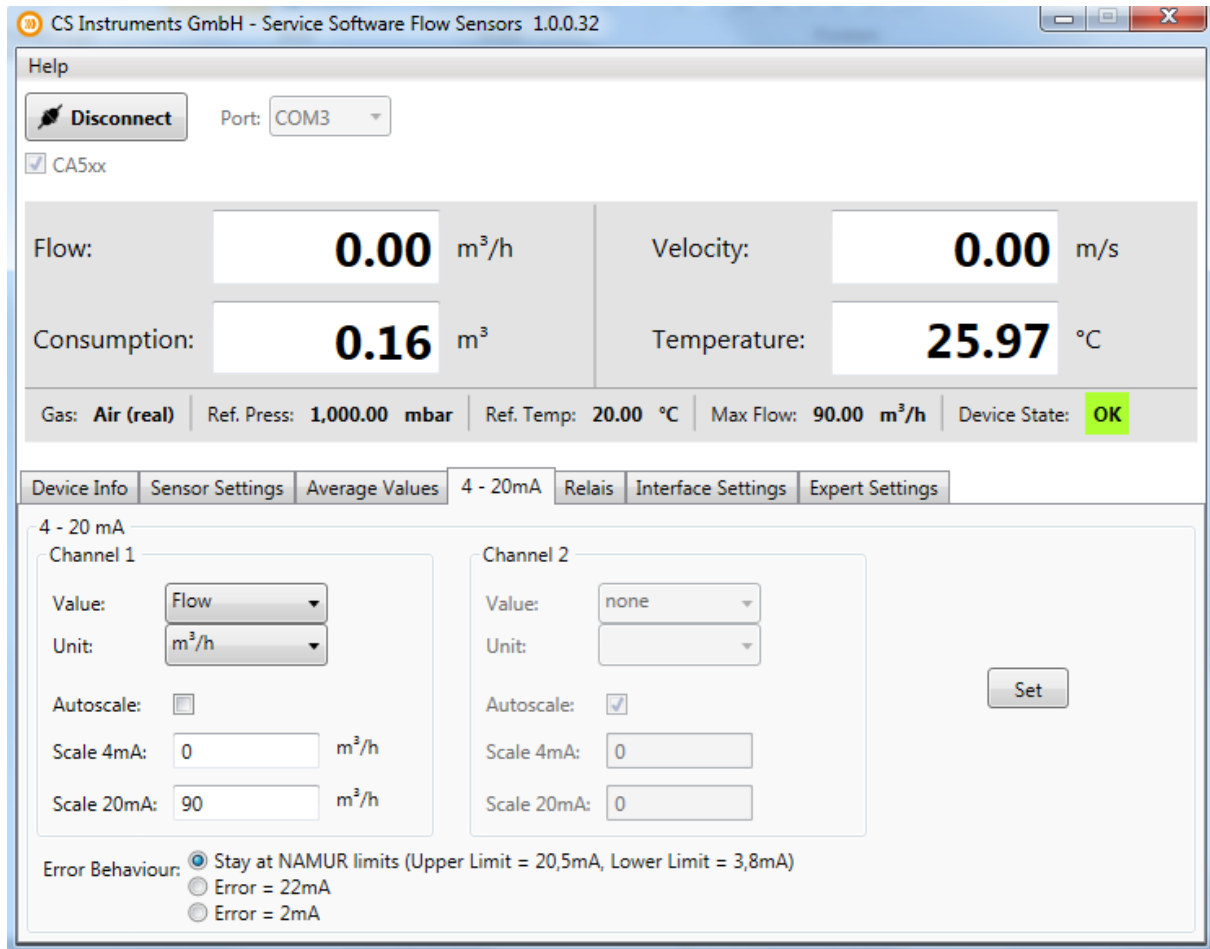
CS Instruments GmbH - Service Software Flow Sensors 1.0.0.32

Help

Disconnect Port: COM3

CA5xx

Flow: 0.00 $m^3/h$

Velocity: 0.00 m/s

Consumption: 0.16 $m^3$

Temperature: 25.97 °C

Gas: Air (real) | Ref. Press: 1,000.00 mbar | Ref. Temp: 20.00 °C | Max Flow: 90.00 $m^3/h$ | Device State: OK

Device Info | Sensor Settings | Average Values | 4 - 20mA | Relais | Interface Settings | Expert Settings

4 - 20 mA

Channel 1

Value: Flow

Unit: $m^3/h$

Autoscale:

Scale 4mA: 0 $m^3/h$

Scale 20mA: 90 $m^3/h$

Channel 2

Value: none

Unit:

Autoscale:

Scale 4mA: 0

Scale 20mA: 0

Set

Error Behaviour: Stay at NAMUR limits (Upper Limit = 20,5mA, Lower Limit = 3,8mA)
Error = 22mA
Error = 2mA